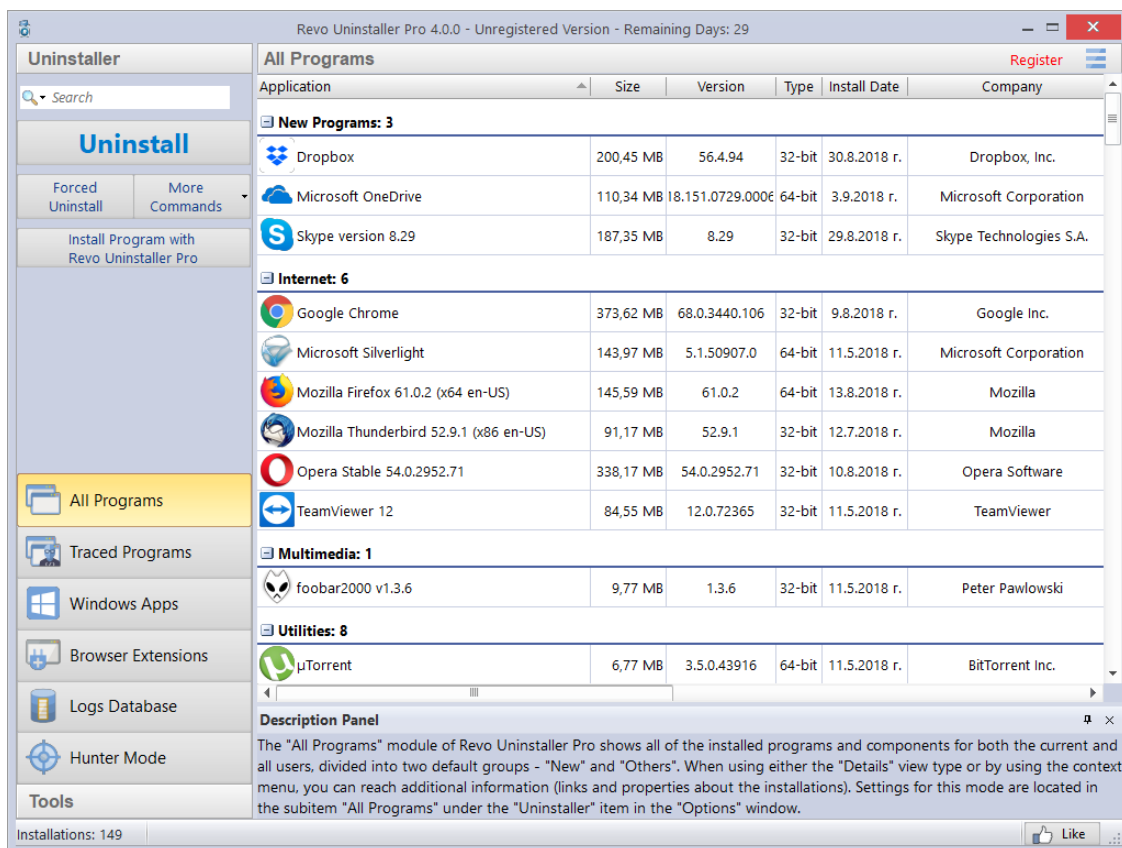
Revo Uninstaller Pro 4.0.0 - Unregistered Version - Remaining Days: 29

Uninstaller

Search

Uninstall

Forced Uninstall

More Commands

Install Program with Revo Uninstaller Pro

All Programs

Register

| Application | Size | Version | Type | Install Date | Company |
|---|---|---|---|---|---|
| New Programs: 3 | | | | | |
| Dropbox | 200,45 MB | 56.4.94 | 32-bit | 30.8.2018 г. | Dropbox, Inc. |
| Microsoft OneDrive | 110,34 MB | 18.151.0729.0006 | 64-bit | 3.9.2018 г. | Microsoft Corporation |
| Skype version 8.29 | 187,35 MB | 8.29 | 32-bit | 29.8.2018 г. | Skype Technologies S.A. |
| Internet: 6 | | | | | |
| Google Chrome | 373,62 MB | 68.0.3440.106 | 32-bit | 9.8.2018 г. | Google Inc. |
| Microsoft Silverlight | 143,97 MB | 5.1.50907.0 | 64-bit | 11.5.2018 г. | Microsoft Corporation |
| Mozilla Firefox 61.0.2 (x64 en-US) | 145,59 MB | 61.0.2 | 64-bit | 13.8.2018 г. | Mozilla |
| Mozilla Thunderbird 52.9.1 (x86 en-US) | 91,17 MB | 52.9.1 | 32-bit | 12.7.2018 г. | Mozilla |
| Opera Stable 54.0.2952.71 | 338,17 MB | 54.0.2952.71 | 32-bit | 10.8.2018 г. | Opera Software |
| TeamViewer 12 | 84,55 MB | 12.0.72365 | 32-bit | 11.5.2018 г. | TeamViewer |
| Multimedia: 1 | | | | | |
| foobar2000 v1.3.6 | 9,77 MB | 1.3.6 | 32-bit | 11.5.2018 г. | Peter Pawlowski |
| Utilities: 8 | | | | | |
| µTorrent | 6,77 MB | 3.5.0.43916 | 64-bit | 11.5.2018 г. | BitTorrent Inc. |

All Programs

Traced Programs

Windows Apps

Browser Extensions

Logs Database

Hunter Mode

Tools

Description Panel

The "All Programs" module of Revo Uninstaller Pro shows all of the installed programs and components for both the current and all users, divided into two default groups - "New" and "Others". When using either the "Details" view type or by using the context menu, you can reach additional information (links and properties about the installations). Settings for this mode are located in the subitem "All Programs" under the "Uninstaller" item in the "Options" window.

Installations: 149

Like